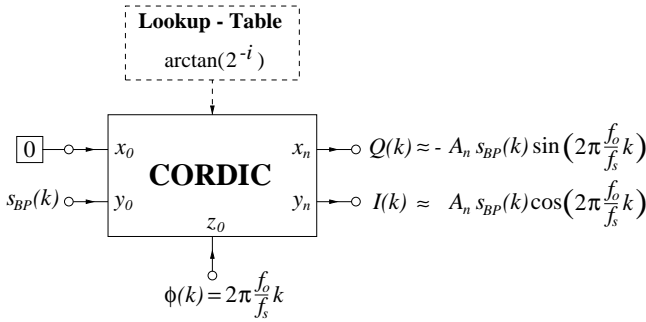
Lookup - Table

$\arctan(2^{-i})$

0

$x_0$

$s_{BP}(k)$

$y_0$

CORDIC

$x_n$

$y_n$

$z_0$

$Q(k) \approx - A_n s_{BP}(k) \sin\left(2\pi \frac{f_o}{f_s} k\right)$

$I(k) \approx A_n s_{BP}(k) \cos\left(2\pi \frac{f_o}{f_s} k\right)$

$\phi(k) = 2\pi \frac{f_o}{f_s} k$